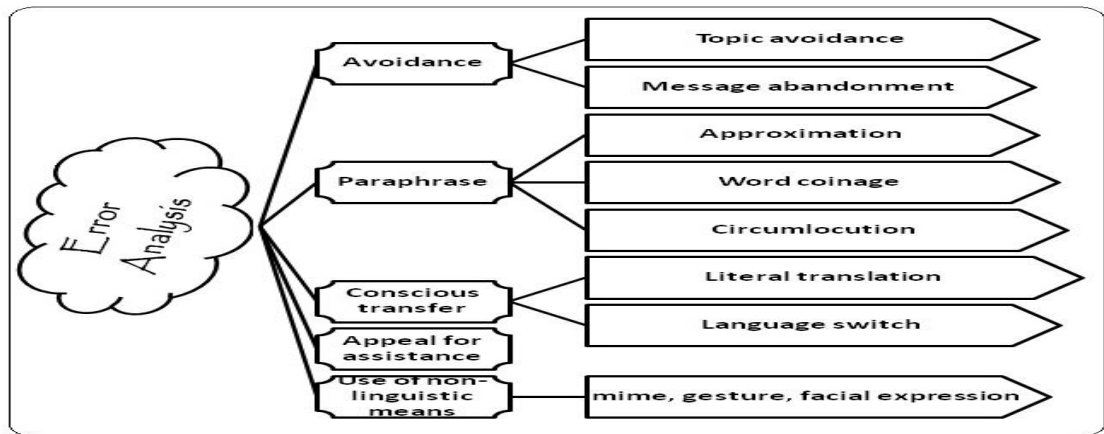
Error Analysis

Avoidance

Topic avoidance

Message abandonment

Paraphrase

Approximation

Word coinage

Circumlocution

Conscious transfer

Literal translation

Language switch

Appeal for assistance

Use of non-linguistic means

mime, gesture, facial expression